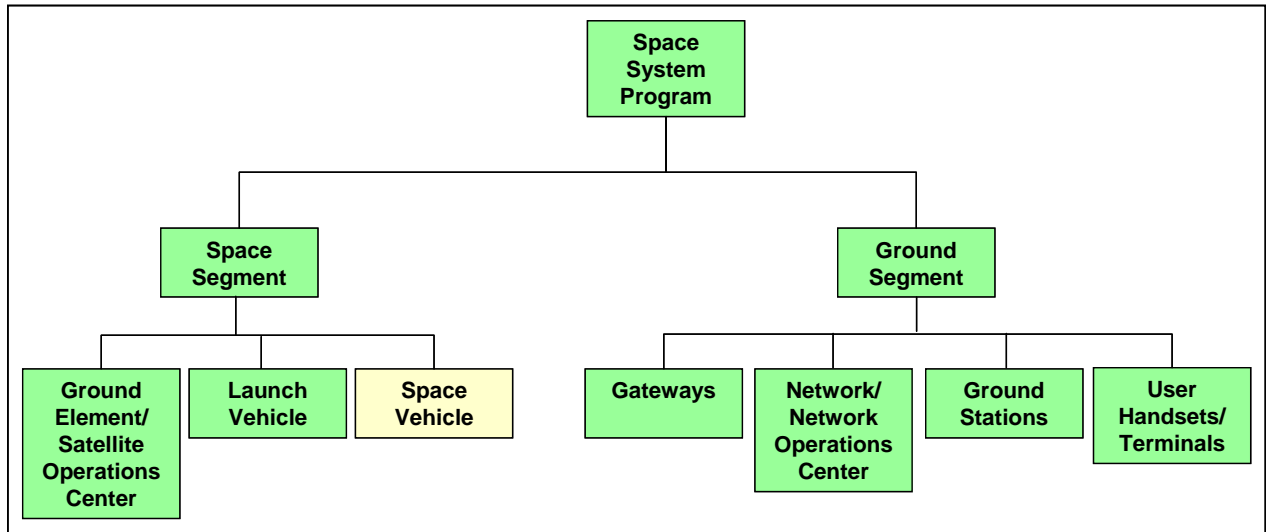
Space System Program

Space Segment

Ground Segment

Ground Element/ Satellite Operations Center

Launch Vehicle

Space Vehicle

Gateways

Network/ Network Operations Center

Ground Stations

User Handsets/ Terminals